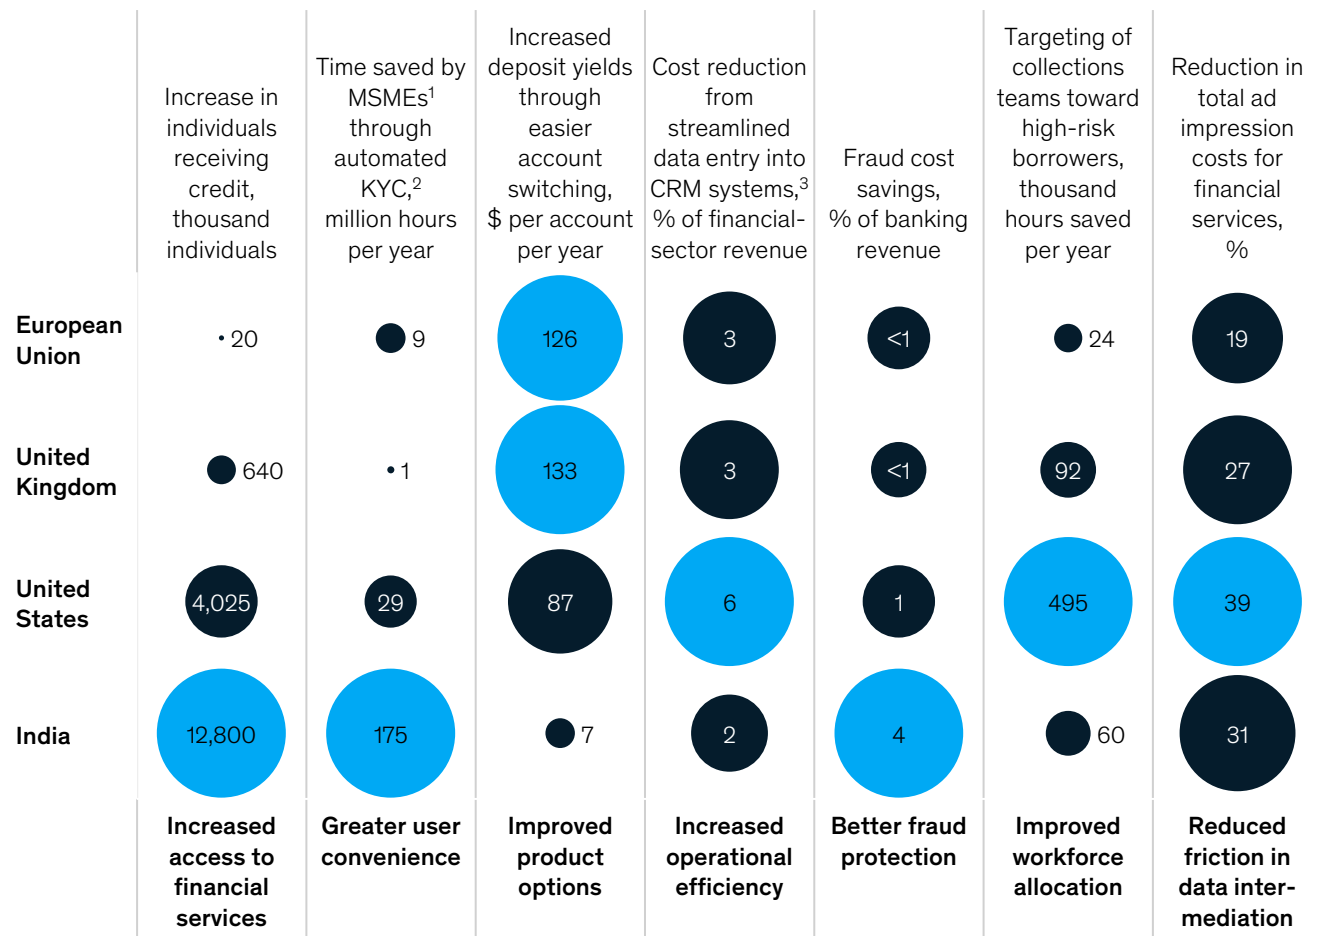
| | Increase in individuals receiving credit, thousand individuals | Time saved by MSMEs$^1$ through automated KYC,$^2$ million hours per year | Increased deposit yields through easier account switching, \$ per account per year | Cost reduction from streamlined data entry into CRM systems,$^3$ % of financial-sector revenue | Fraud cost savings, % of banking revenue | Targeting of collections teams toward high-risk borrowers, thousand hours saved per year | Reduction in total ad impression costs for financial services, % |
|---|---|---|---|---|---|---|---|
| European Union | 20 | 9 | 126 | 3 | <1 | 24 | 19 |
| United Kingdom | 640 | 1 | 133 | 3 | <1 | 92 | 27 |
| United States | 4,025 | 29 | 87 | 6 | 1 | 495 | 39 |
| India | 12,800 | 175 | 7 | 2 | 4 | 60 | 31 |
| | Increased access to financial services | Greater user convenience | Improved product options | Increased operational efficiency | Better fraud protection | Improved workforce allocation | Reduced friction in data intermediation |